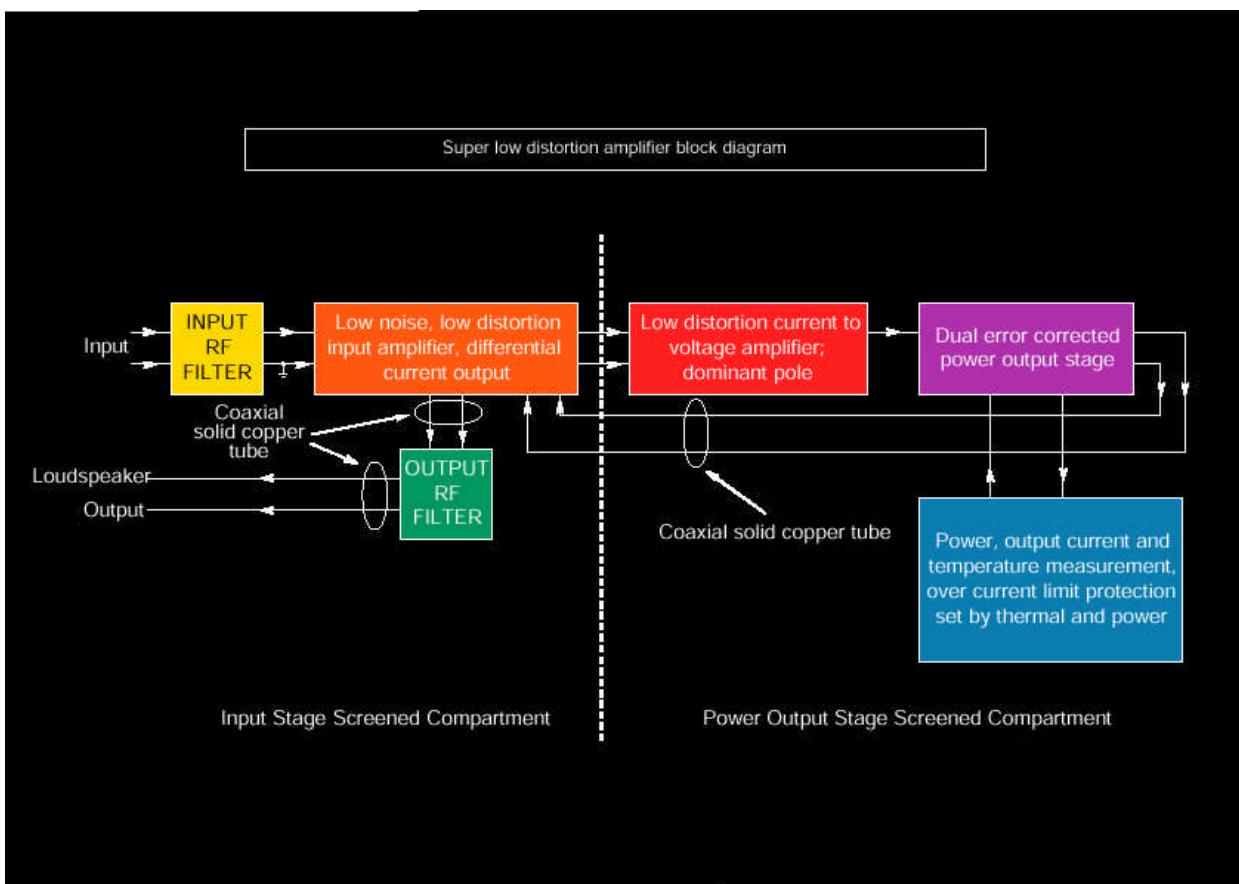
Super low distortion amplifier block diagram

Input

INPUT RF FILTER

Low noise, low distortion input amplifier, differential current output

Low distortion current to voltage amplifier; dominant pole

Dual error corrected power output stage

Coaxial solid copper tube

Loudspeaker

Output

OUTPUT RF FILTER

Coaxial solid copper tube

Power, output current and temperature measurement, over current limit protection set by thermal and power

Input Stage Screened Compartment

Power Output Stage Screened Compartment